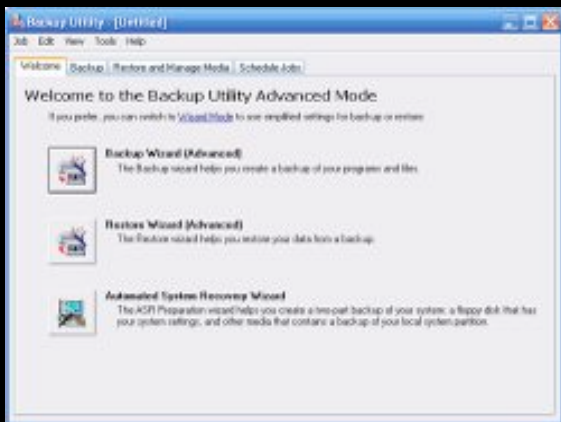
Backup Utility - [Untitled]

Job Edit View Tools Help

Welcome Backup Restore and Manage Media Schedule Jobs

Welcome to the Backup Utility Advanced Mode

If you prefer, you can switch to Wizard Mode to use simplified settings for backup or restore.

Backup Wizard (Advanced)
The Backup wizard helps you create a backup of your programs and files.

Restore Wizard (Advanced)
The Restore wizard helps you restore your data from a backup.

Automated System Recovery Wizard
The ASR Preparation wizard helps you create a two-part backup of your system: a floppy disk that has your system settings, and other media that contains a backup of your local system partition.